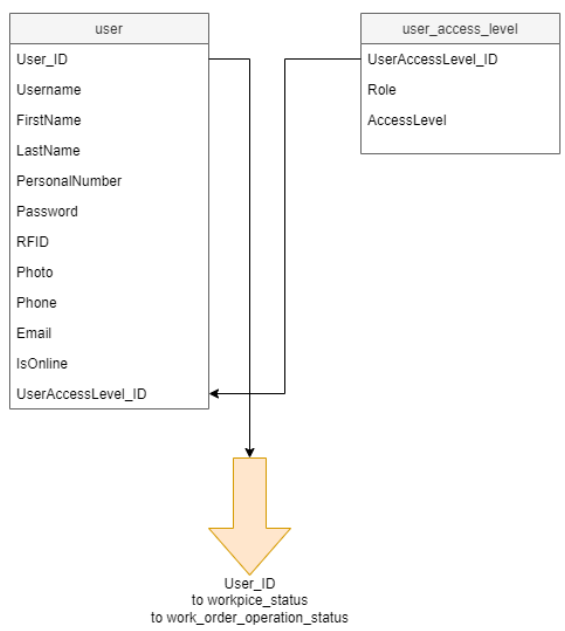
user
User_ID
Username
FirstName
LastName
PersonalNumber
Password
RFID
Photo
Phone
Email
IsOnline
UserAccessLevel_ID

user_access_level
UserAccessLevel_ID
Role
AccessLevel

User_ID
to workpice_status
to work_order_operation_status